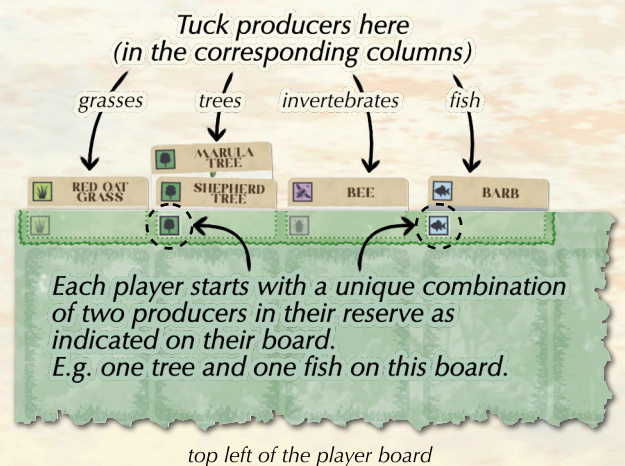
Tuck producers here
(in the corresponding columns)

grasses
trees
invertebrates
fish

MARULA TREE
RED OAT GRASS
SHEPHERD TREE
BEE
BARB

Each player starts with a unique combination of two producers in their reserve as indicated on their board.
E.g. one tree and one fish on this board.

top left of the player board